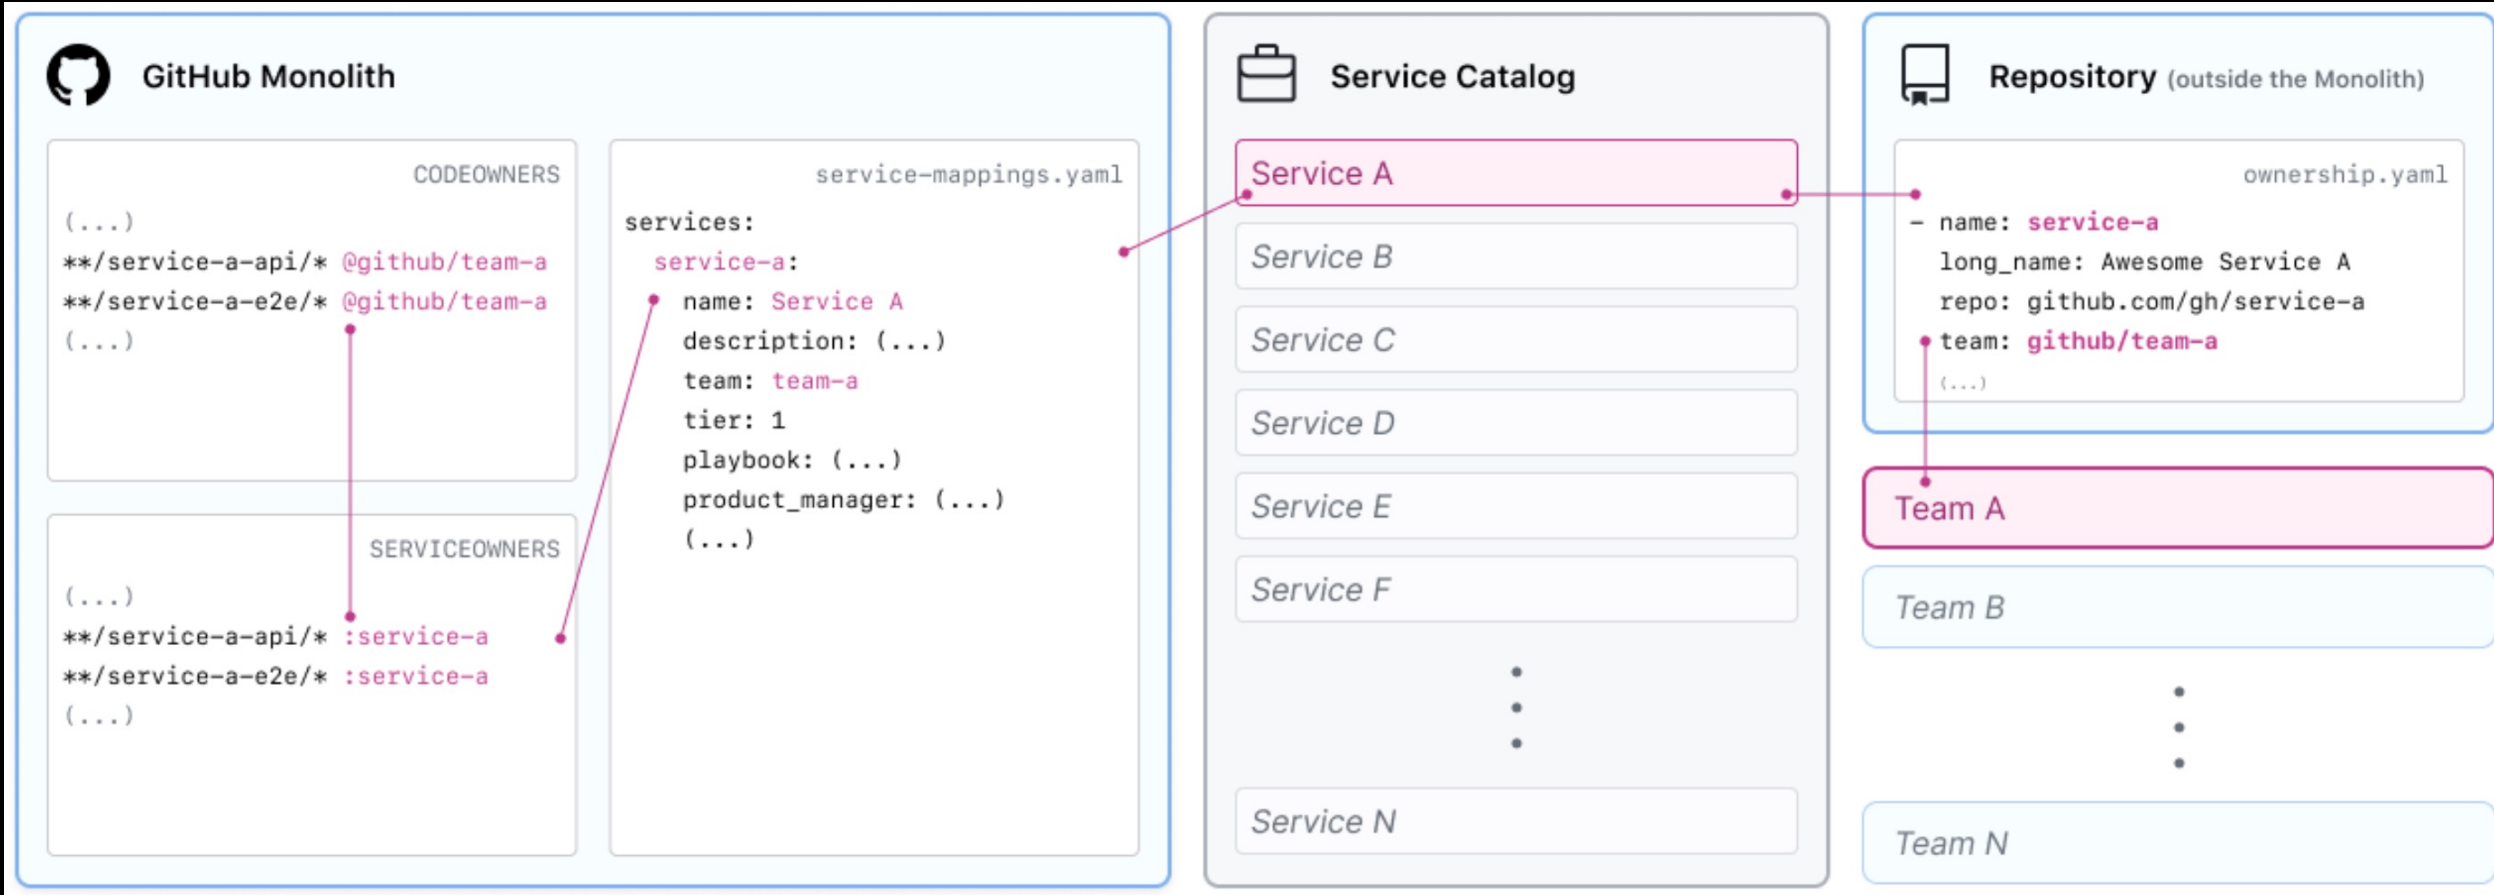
GitHub Monolith

CODEOWNERS

(...)
**/service-a-api/* @github/team-a
**/service-a-e2e/* @github/team-a
(...)

SERVICEOWNERS

(...)
**/service-a-api/* :service-a
**/service-a-e2e/* :service-a
(...)

service-mappings.yaml

services:
  service-a:
    name: Service A
    description: (...)
    team: team-a
    tier: 1
    playbook: (...)
    product_manager: (...)
    (...)

Service Catalog

Service A
Service B
Service C
Service D
Service E
Service F
Service N

Repository (outside the Monolith)

ownership.yaml

- name: service-a
  long_name: Awesome Service A
  repo: github.com/gh/service-a
  team: github/team-a
  (...)

Team A
Team B
Team N